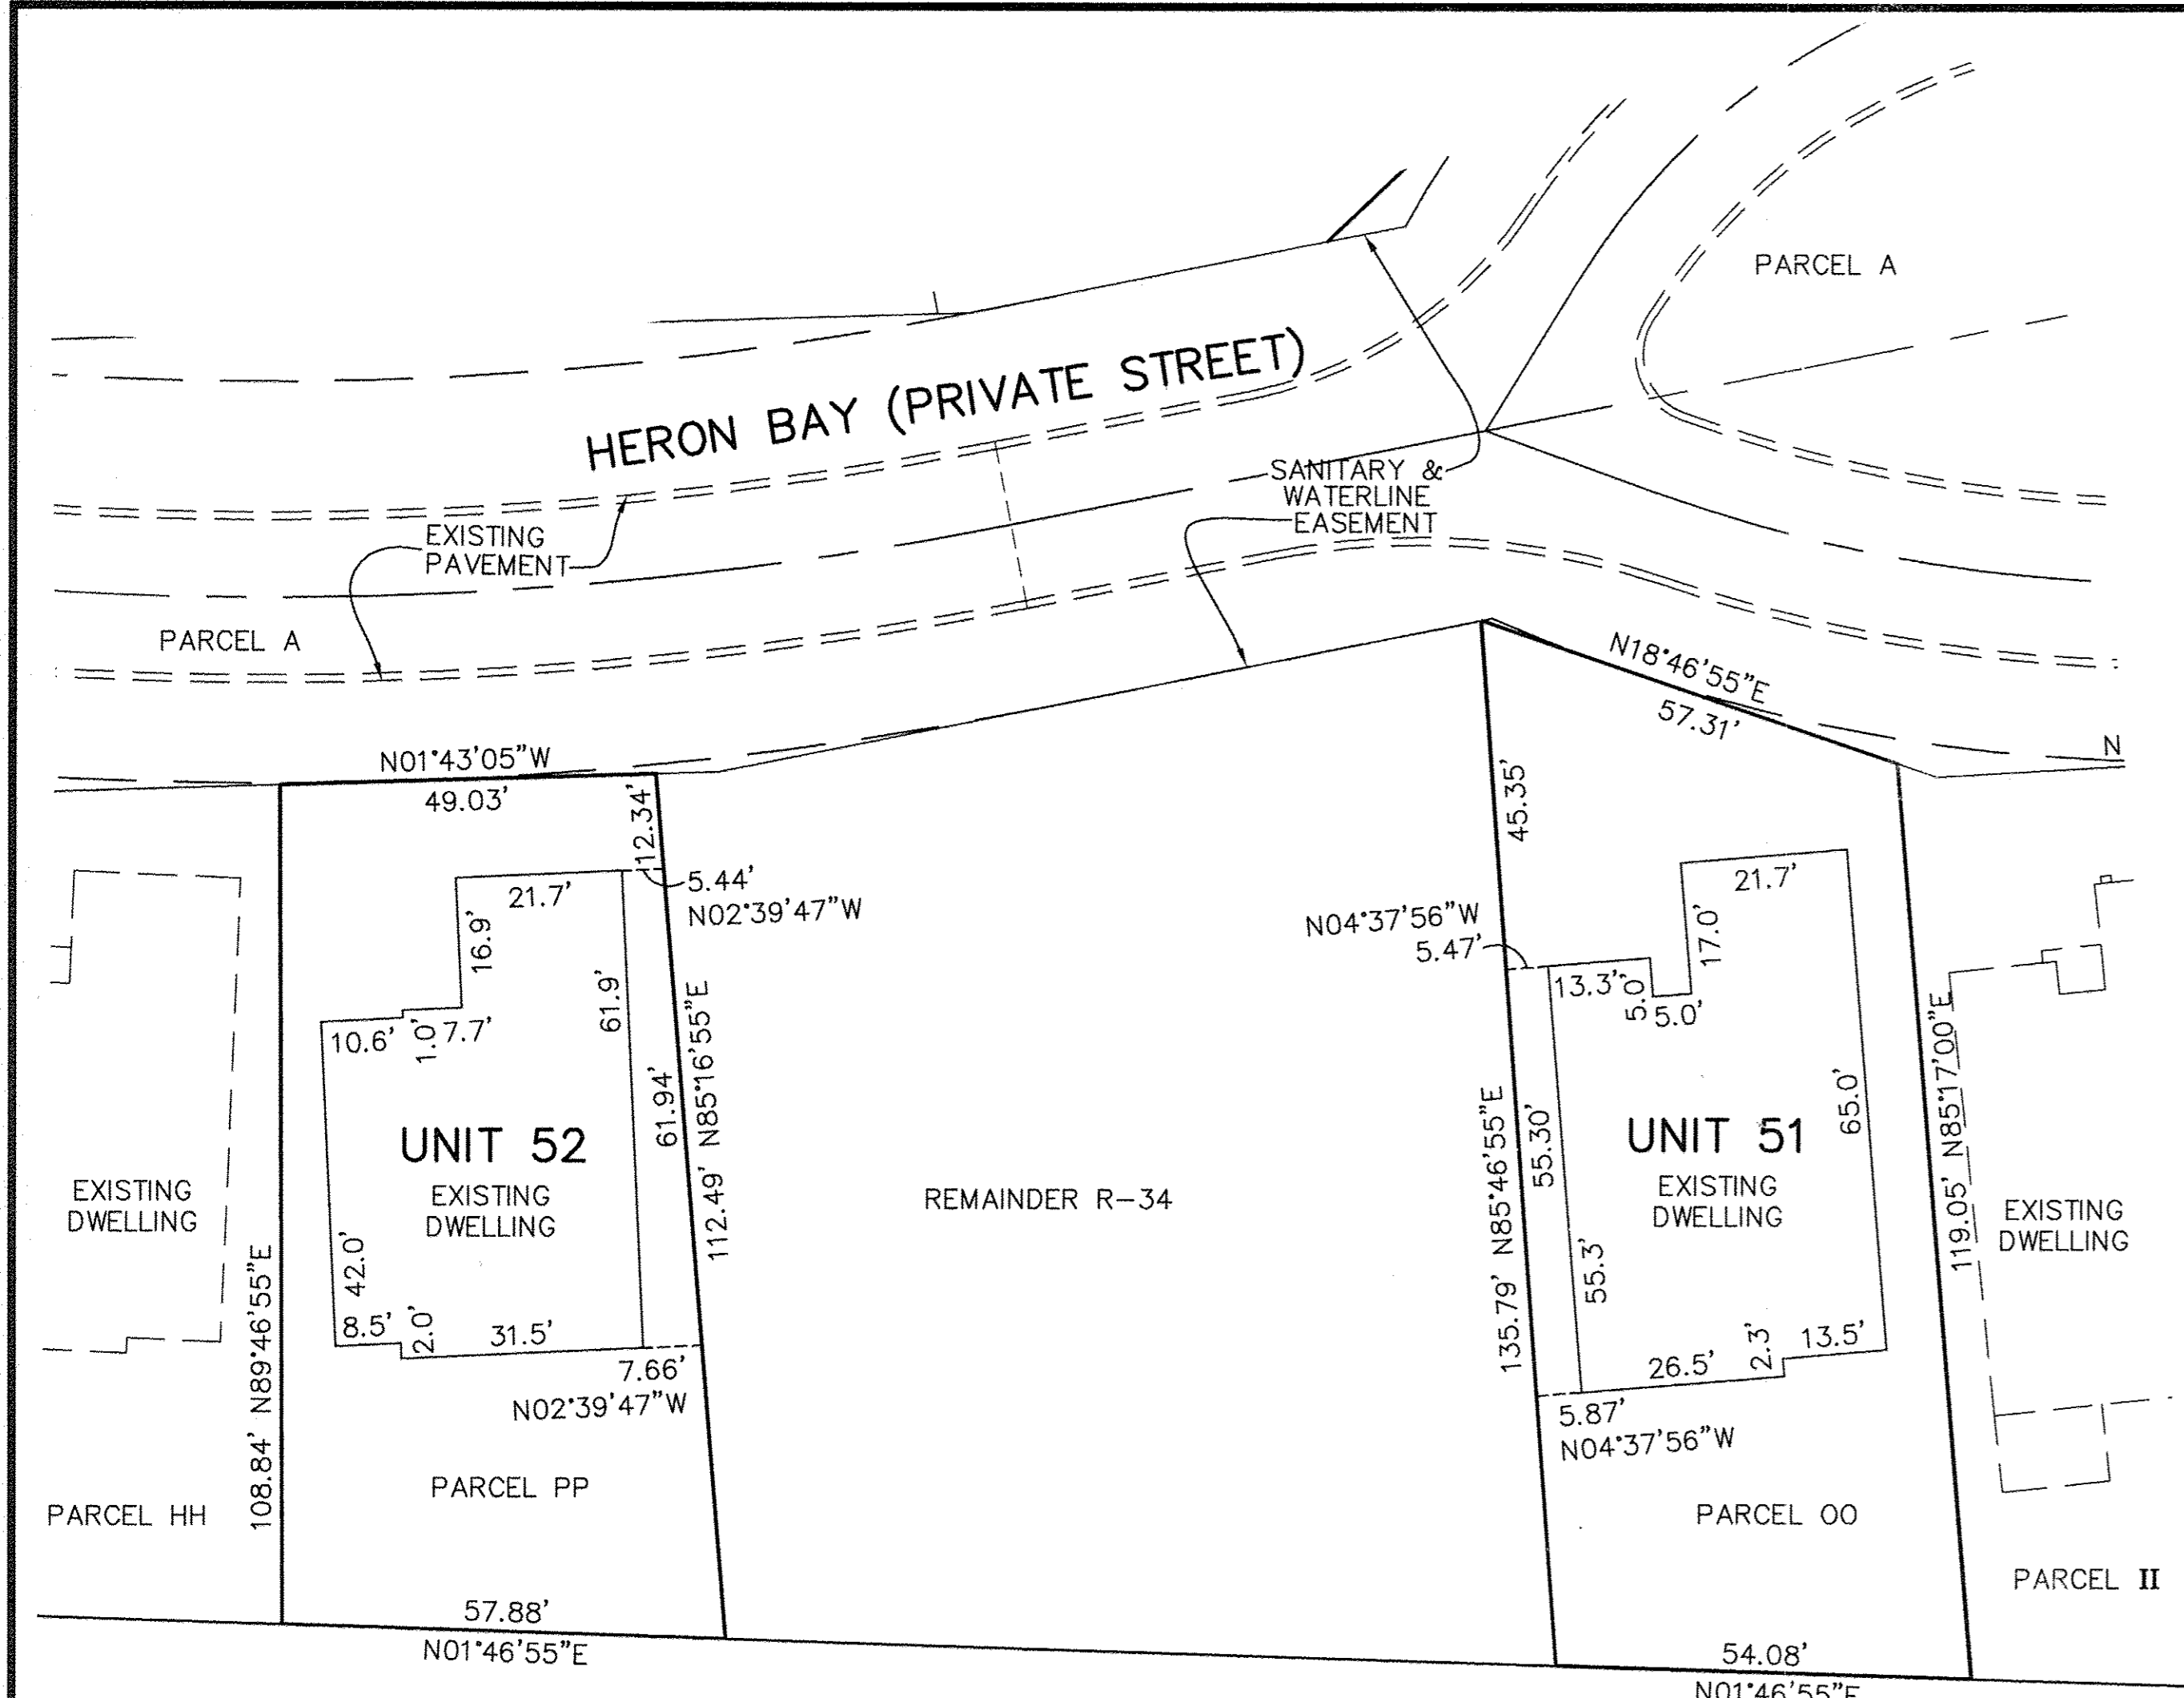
HERON BAY (PRIVATE STREET)

PARCEL A

SANITARY & WATERLINE EASEMENT

EXISTING PAVEMENT

PARCEL A

N18°46'55"E
57.31'

N

N01°43'05"W
49.03'

12.34'

5.44'
N02°39'47"W

21.7'

16.9'

61.9'

10.6'

1.0'

7.7'

61.94'

N85°16'55"E

112.49'

UNIT 52
EXISTING DWELLING

42.0'

8.5'

2.0'

31.5'

7.66'
N02°39'47"W

EXISTING DWELLING

108.84' N89°46'55"E

PARCEL HH

PARCEL PP

57.88'
N01°46'55"E

REMAINDER R–34

45.35'

N04°37'56"W
5.47'

21.7'

17.0'

13.3'

5.0'

5.0'

65.0'

UNIT 51
EXISTING DWELLING

135.79' N85°46'55"E

55.30'

55.3'

26.5'

2.3'

13.5'

5.87'
N04°37'56"W

119.05' N85°17'00"E

EXISTING DWELLING

PARCEL OO

PARCEL II

54.08'
N01°46'55"E